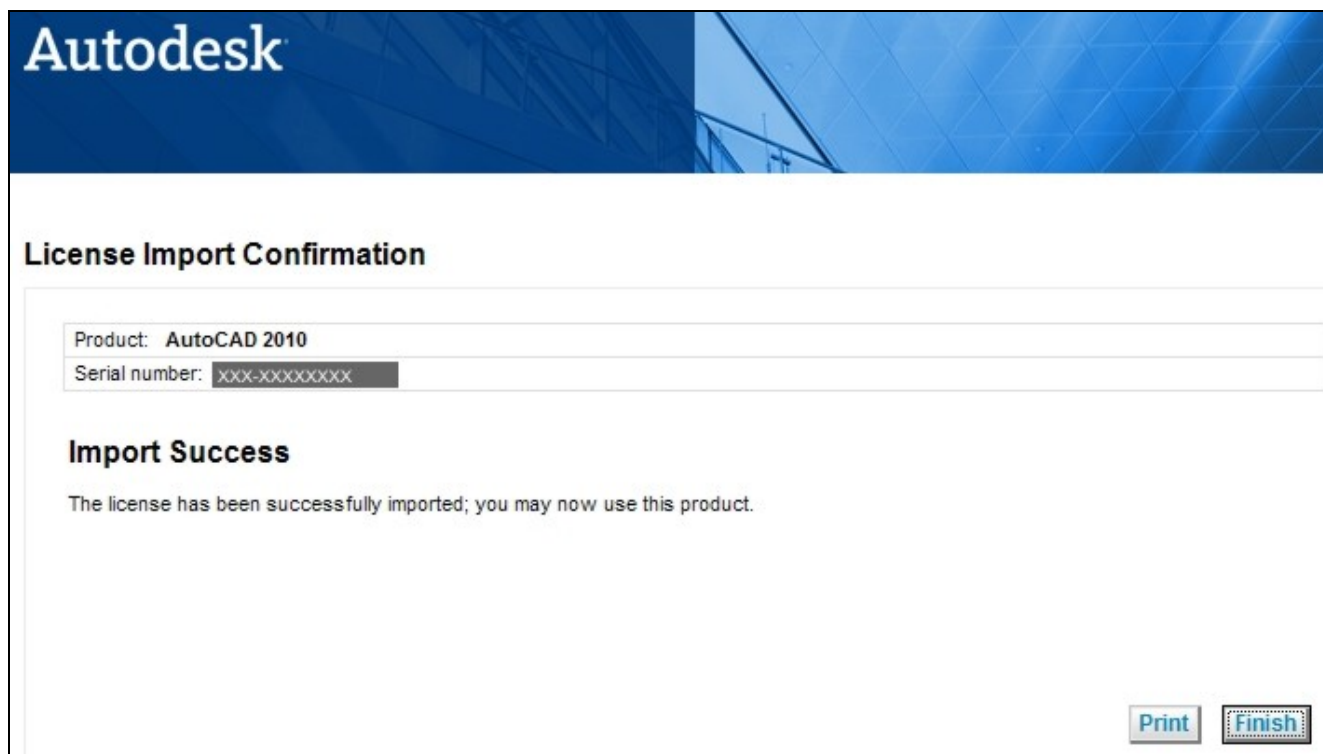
Autodesk

License Import Confirmation

| Product: AutoCAD 2010 |
|---|
| Serial number: XXX-XXXXXXXX |

Import Success

The license has been successfully imported; you may now use this product.

Print Finish